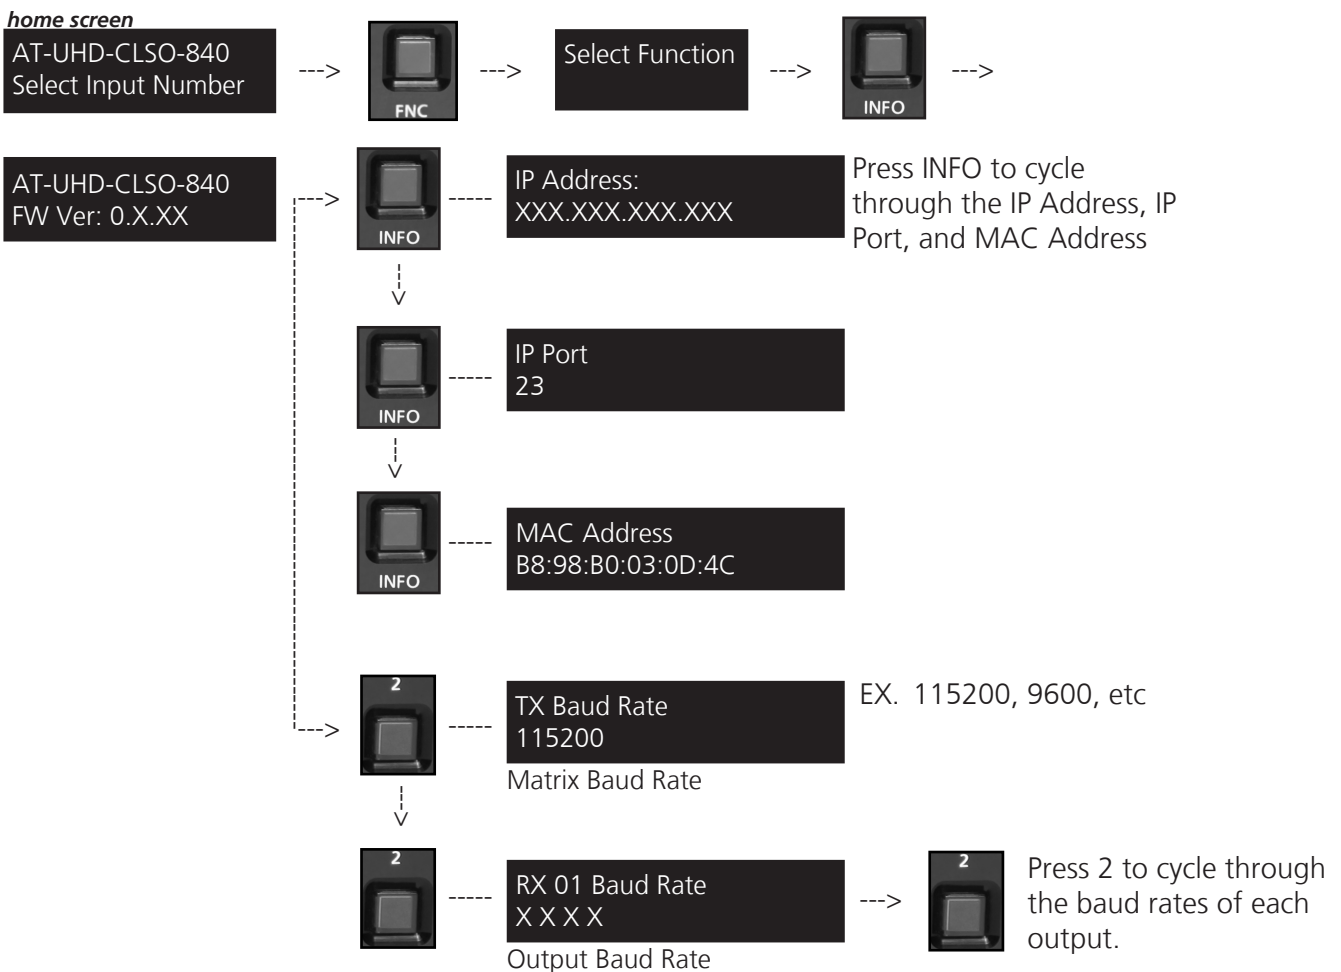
home screen

AT-UHD-CLSO-840
Select Input Number

--->

FNC

--->

Select Function

--->

INFO

--->

AT-UHD-CLSO-840
FW Ver: 0.X.XX

--->

INFO

-----

IP Address:
XXX.XXX.XXX.XXX

Press INFO to cycle through the IP Address, IP Port, and MAC Address

INFO

-----

IP Port
23

INFO

-----

MAC Address
B8:98:B0:03:0D:4C

--->

2

-----

TX Baud Rate
115200

Matrix Baud Rate

EX. 115200, 9600, etc

2

-----

RX 01 Baud Rate
X X X X

Output Baud Rate

--->

2

Press 2 to cycle through the baud rates of each output.